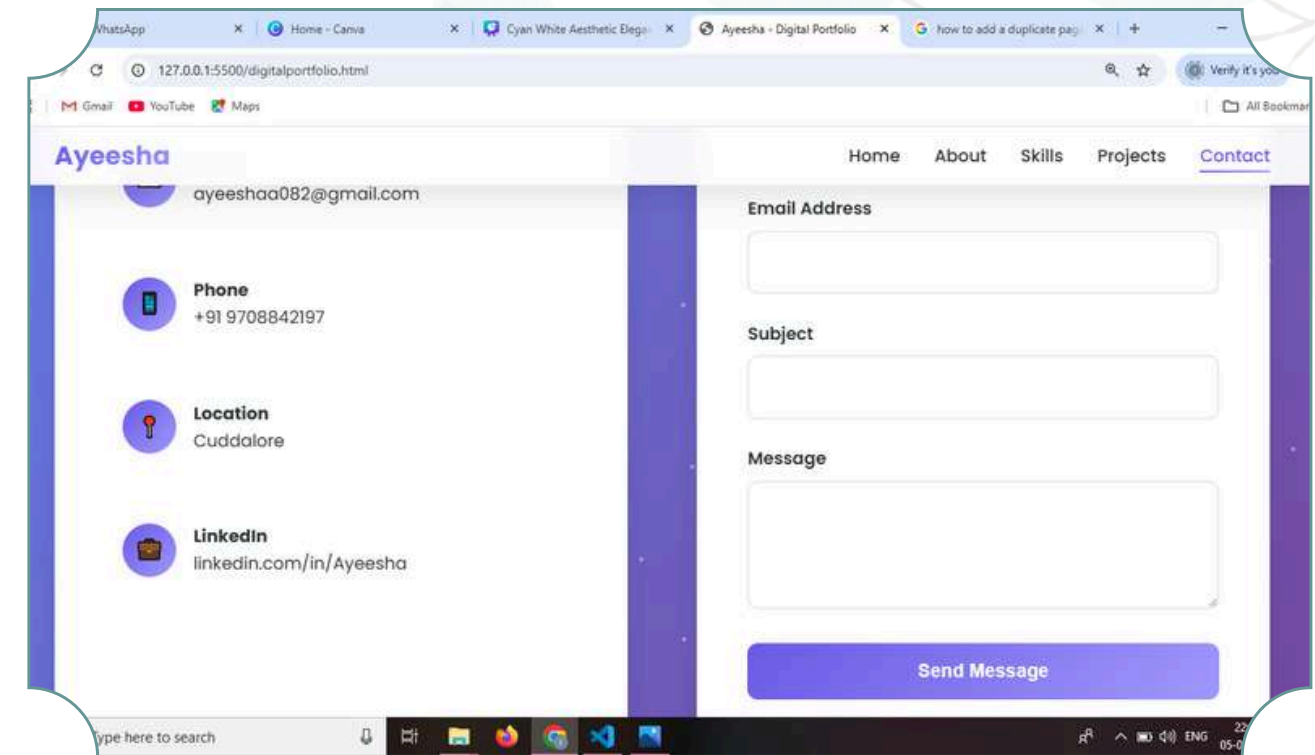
WhatsApp × Home - Canva × Cyan White Aesthetic Elega × Ayeesha - Digital Portfolio × how to add a duplicate pag × +

127.0.0.1:5500/digitalportfolio.html

Verify it's you

M Gmail YouTube Maps

All Bookmar

Ayeesha

Home About Skills Projects Contact

ayeeshaa082@gmail.com

Phone
+91 9708842197

Location
Cuddalore

LinkedIn
linkedin.com/in/Ayeesha

Email Address

Subject

Message

Send Message

ype here to search

ENG 22 05-0